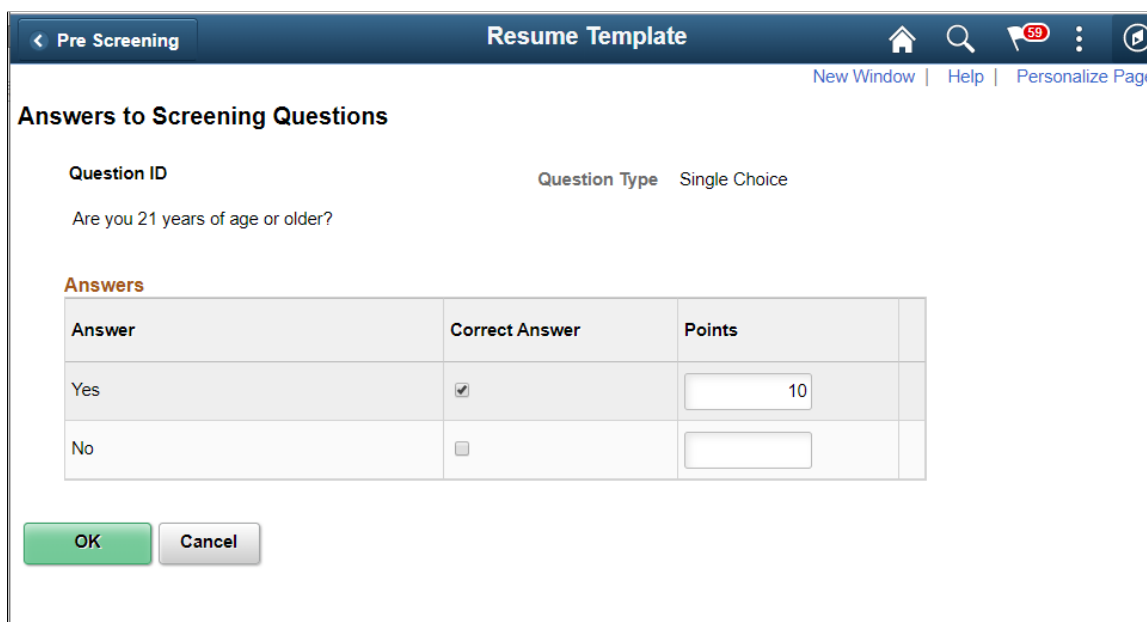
Pre Screening

Resume Template

59

New Window | Help | Personalize Pag

Answers to Screening Questions

Question ID

Question Type Single Choice

Are you 21 years of age or older?

Answers

| Answer | Correct Answer | Points | |
|---|---|---|---|
| Yes | ☑ | 10 | |
| No | ☐ | | |

OK Cancel